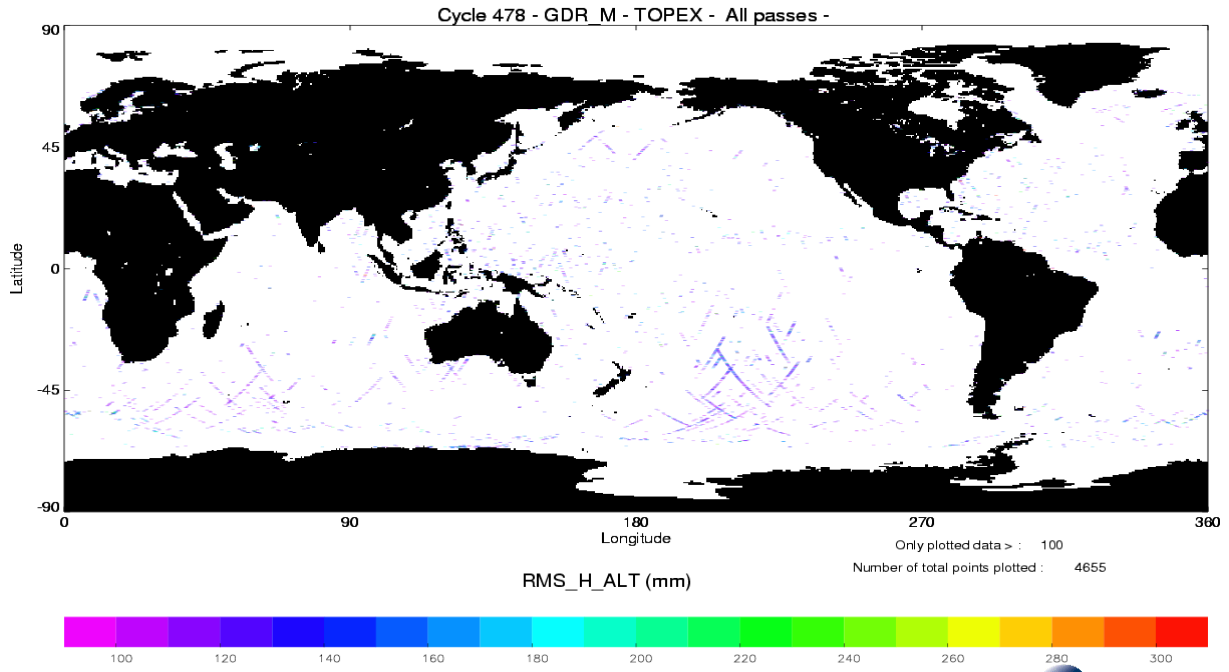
Cycle 478 - GDR_M - TOPEX - All passes -

90
45
0
-45
-90
Latitude

0
90
180
270
360
Longitude

Only plotted data > : 100
Number of total points plotted : 4655

RMS_H_ALT (mm)

100
120
140
160
180
200
220
240
260
280
300